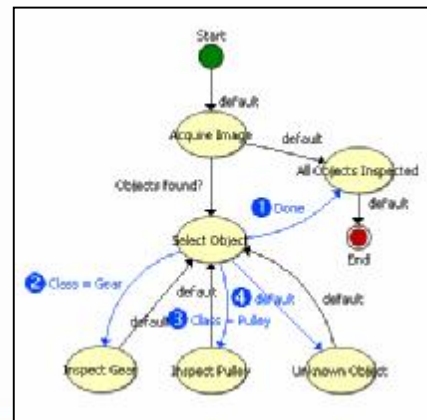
Start

default

Acquire Image

default

All Objects Inspected

Objects found?

1 Done

default

Select Object

End

2 Class = Gear

default

default

4 default

default

default

3 Class = Pulley

Inspect Gear

Inspect Pulley

Unknown Object